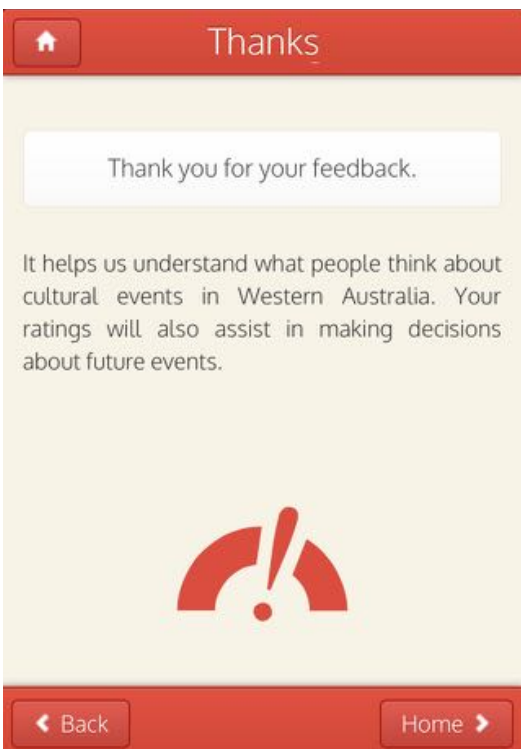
Thanks

Thank you for your feedback.

It helps us understand what people think about cultural events in Western Australia. Your ratings will also assist in making decisions about future events.

Back

Home